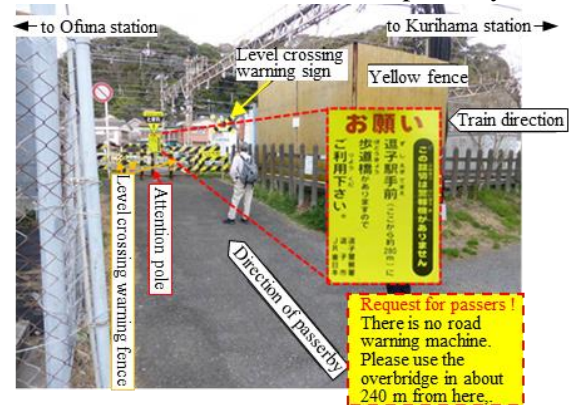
← to Ofuna station

to Kurihama station →

Level crossing warning sign

Yellow fence

Train direction

お願い

この踏切は警報機がありません

逗子駅手前(ここから約240m)に歩道橋がありますのでご利用下さい。

Level crossing warning fence

Attention pole

Direction of passerby

Request for passers !
There is no road warning machine. Please use the overbridge in about 240 m from here,.